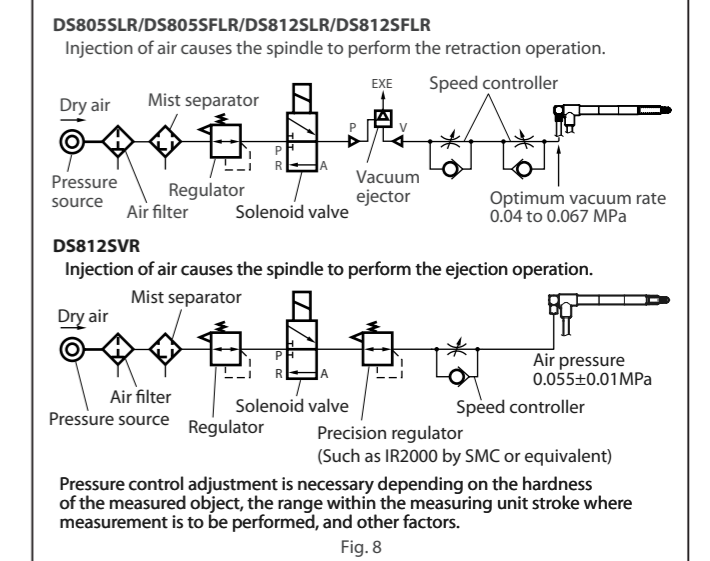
DS805SLR/DS805SFLR/DS812SLR/DS812SFLR
Injection of air causes the spindle to perform the retraction operation.

Dry air
Mist separator
EXE
Speed controller
P
V
P
R
A
Pressure source
Regulator
Air filter
Solenoid valve
Vacuum ejector
Optimum vacuum rate 0.04 to 0.067 MPa

DS812SVR
Injection of air causes the spindle to perform the ejection operation.

Mist separator
Dry air
P
R
A
Air pressure 0.055±0.01MPa
Air filter
Pressure source
Solenoid valve
Regulator
Speed controller
Precision regulator
(Such as IR2000 by SMC or equivalent)

Pressure control adjustment is necessary depending on the hardness of the measured object, the range within the measuring unit stroke where measurement is to be performed, and other factors.

Fig. 8